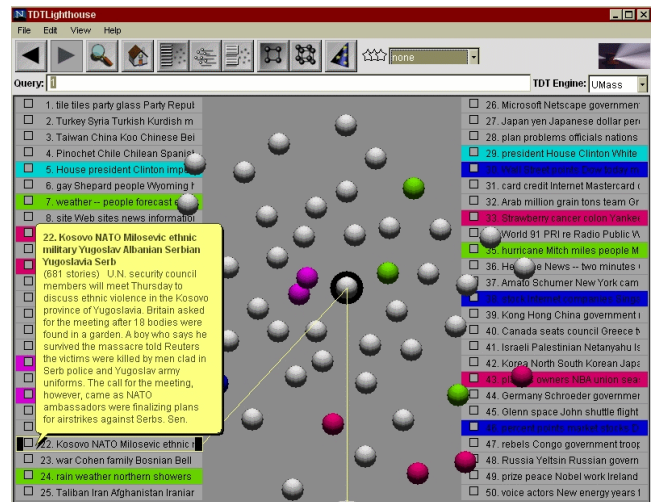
TDTLighthouse

File Edit View Help

none

Query: |

TDT Engine: UMass

1. tile tiles party glass Party Repul
2. Turkey Syria Turkish Kurdish m
3. Taiwan China Koo Chinese Bei
4. Pinochet Chile Chilean Spanis
5. House president Clinton impe
6. gay Shepard people Wyoming
7. weather -- people forecast e
8. site Web sites news informat

22. Kosovo NATO Milosevic ethnic military Yugoslav Albanian Serbian Yugoslavia Serb
(681 stories) U.N. security council members will meet Thursday to discuss ethnic violence in the Kosovo province of Yugoslavia. Britain asked for the meeting after 18 bodies were found in a garden. A boy who says he survived the massacre told Reuters the victims were killed by men clad in Serb police and Yugoslav army uniforms. The call for the meeting, however, came as NATO ambassadors were finalizing plans for airstrikes against Serbs. Sen.

22. Kosovo NATO Milosevic ethnic n
23. war Cohen family Bosnian Bell
24. rain weather northern showers
25. Taliban Iran Afghanistan Iraniar

26. Microsoft Netscape governmen
27. Japan yen Japanese dollar per
28. plan problems officials nations
29. president House Clinton White
30. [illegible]
31. card credit Internet Mastercard
32. Arab million grain tons Year Gr
33. Strawberry cancer colon Yanke
34. World 91 PRI re Radio Public W
35. hurricane Mitch miles people M
36. He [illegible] e News -- two minutes
37. Amato Schumer New York cam
38. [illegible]
39. Kong Hong China government
40. Canada seats council Greece t
41. Israeli Palestinian Netanyahu I
42. Korea North South Korean Jap
43. pl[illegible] owners NBA union sea
44. Germany Schroeder governmen
45. Glenn space John shuttle flight
46. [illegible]
47. rebels Congo government troop
48. Russia Yeltsin Russian govern
49. prize peace Nobel work Ireland
50. voice actors New energy years